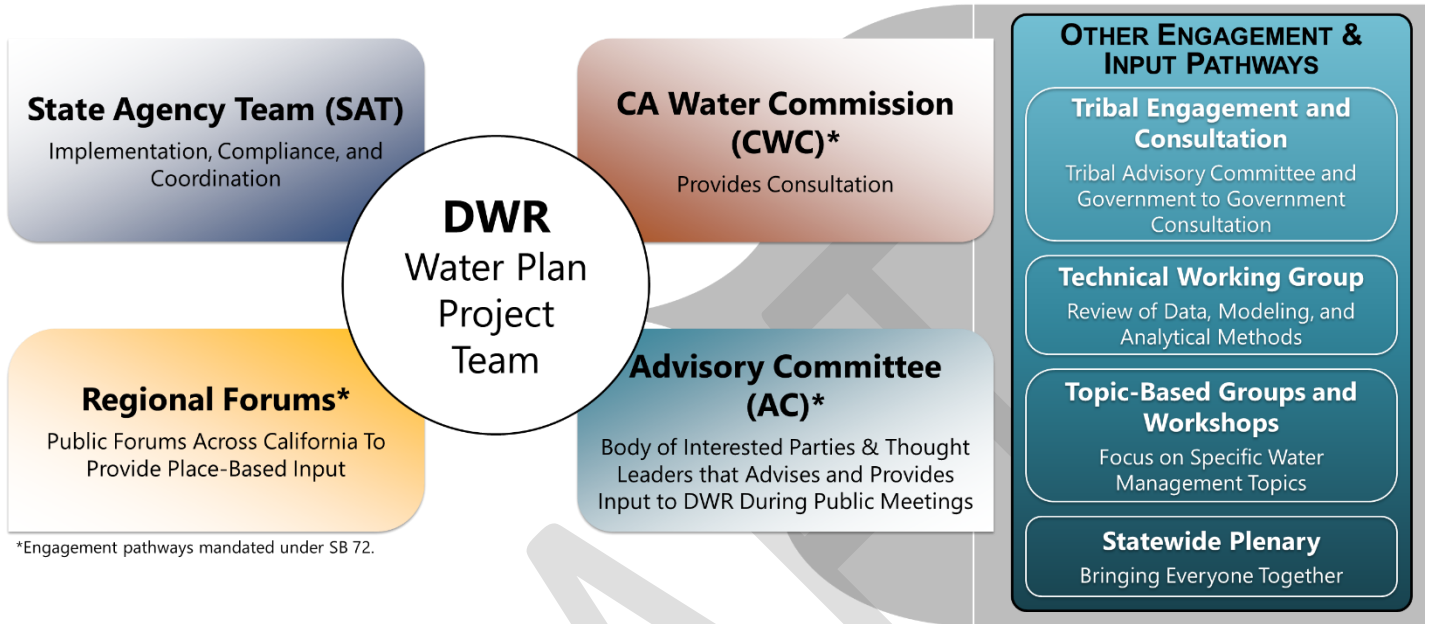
State Agency Team (SAT)
Implementation, Compliance, and Coordination

CA Water Commission (CWC)*
Provides Consultation

DWR
Water Plan Project Team

Regional Forums*
Public Forums Across California To Provide Place-Based Input

Advisory Committee (AC)*
Body of Interested Parties & Thought Leaders that Advises and Provides Input to DWR During Public Meetings

*Engagement pathways mandated under SB 72.

OTHER ENGAGEMENT & INPUT PATHWAYS

Tribal Engagement and Consultation
Tribal Advisory Committee and Government to Government Consultation

Technical Working Group
Review of Data, Modeling, and Analytical Methods

Topic-Based Groups and Workshops
Focus on Specific Water Management Topics

Statewide Plenary
Bringing Everyone Together